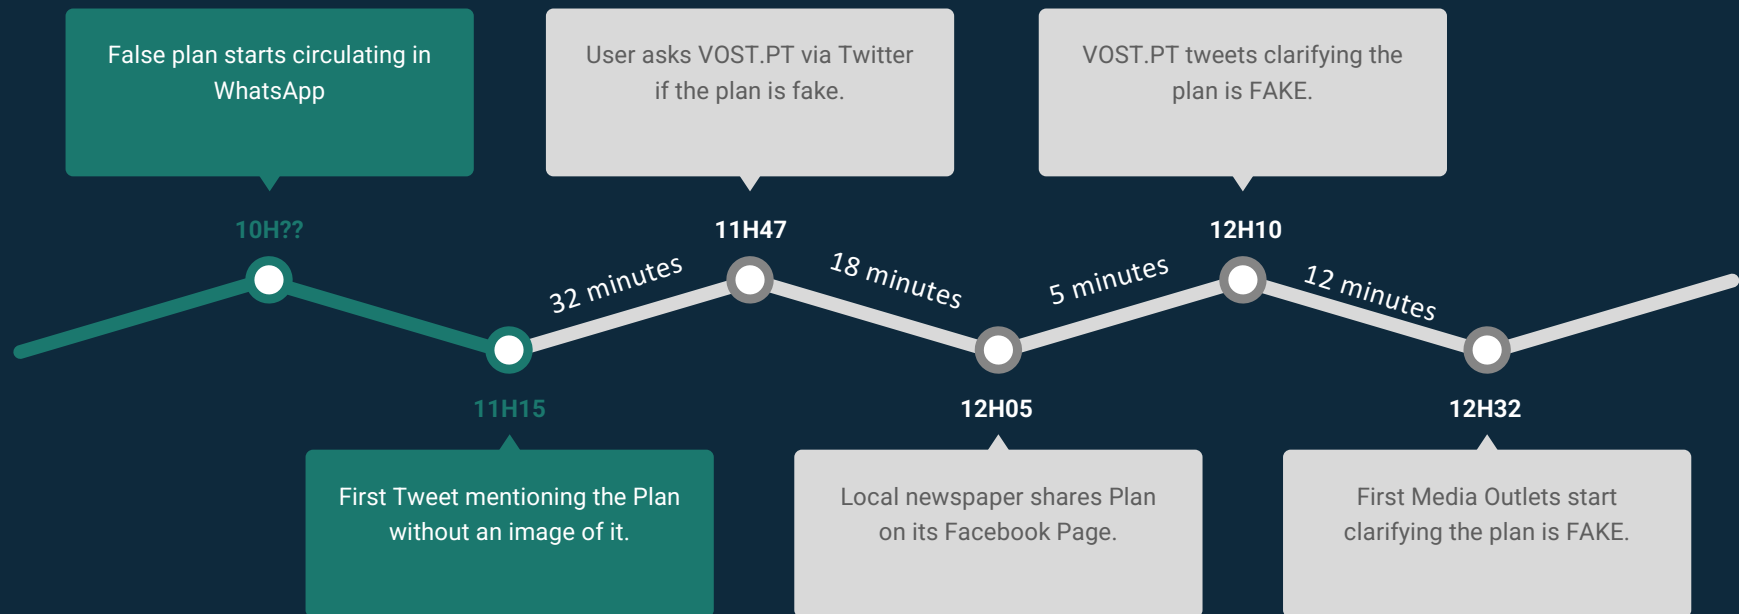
False plan starts circulating in WhatsApp

User asks VOST.PT via Twitter if the plan is fake.

VOST.PT tweets clarifying the plan is FAKE.

10H??

11H47

12H10

32 minutes

18 minutes

5 minutes

12 minutes

11H15

12H05

12H32

First Tweet mentioning the Plan without an image of it.

Local newspaper shares Plan on its Facebook Page.

First Media Outlets start clarifying the plan is FAKE.